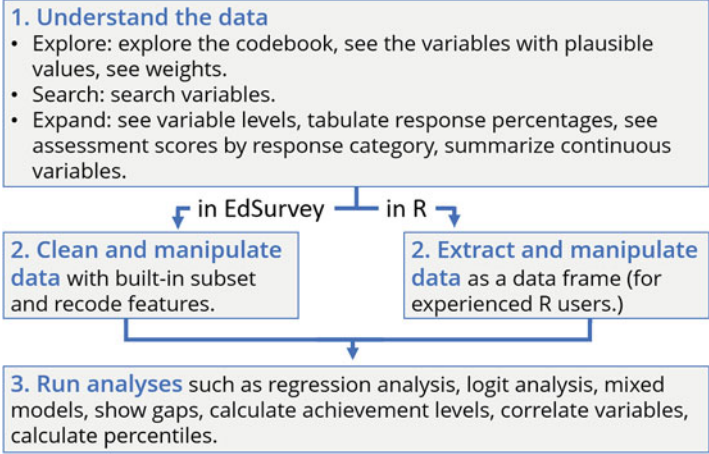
1. Understand the data

• Explore: explore the codebook, see the variables with plausible values, see weights.
• Search: search variables.
• Expand: see variable levels, tabulate response percentages, see assessment scores by response category, summarize continuous variables.

in EdSurvey

in R

2. Clean and manipulate data with built-in subset and recode features.

2. Extract and manipulate data as a data frame (for experienced R users.)

3. Run analyses such as regression analysis, logit analysis, mixed models, show gaps, calculate achievement levels, correlate variables, calculate percentiles.